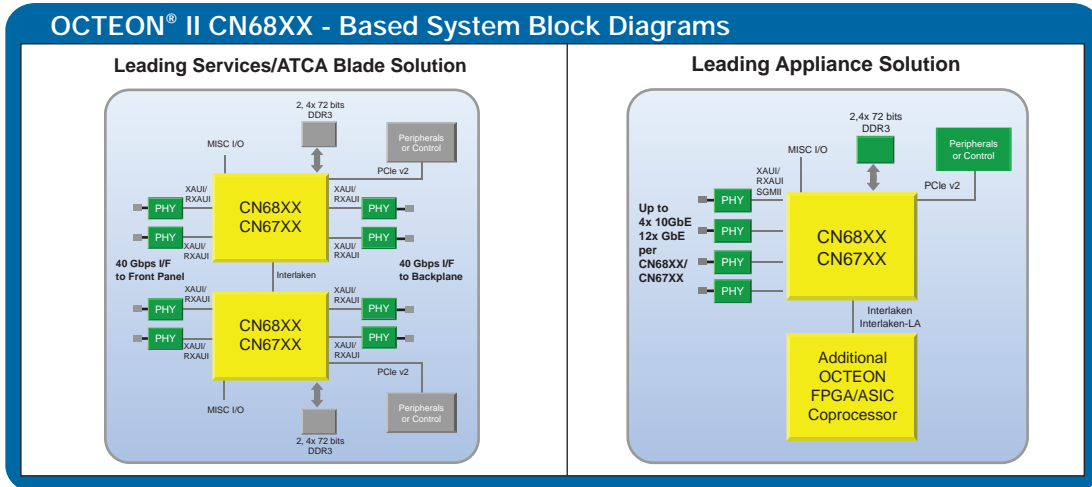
OCTEON® II CN68XX - Based System Block Diagrams

Leading Services/ATCA Blade Solution

2, 4x 72 bits
DDR3

MISC I/O

Peripherals or Control

PCIe v2

XAUI/
RXAUI

XAUI/
RXAUI

PHY

CN68XX
CN67XX

PHY

PHY

PHY

XAUI/
RXAUI

XAUI/
RXAUI

40 Gbps I/F
to Front Panel

Interlaken

40 Gbps I/F
to Backplane

XAUI/
RXAUI

XAUI/
RXAUI

PHY

CN68XX
CN67XX

PHY

PHY

PHY

XAUI/
RXAUI

XAUI/
RXAUI

PCIe v2

MISC I/O

Peripherals or Control

2, 4x 72 bits
DDR3

Leading Appliance Solution

2,4x 72 bits
DDR3

MISC I/O

Peripherals or Control

XAUI/
RXAUI
SGMII

PCIe v2

Up to
4x 10GbE
12x GbE
per
CN68XX/
CN67XX

PHY

PHY

PHY

PHY

CN68XX
CN67XX

Interlaken
Interlaken-LA

Additional
OCTEON
FPGA/ASIC
Coprocessor